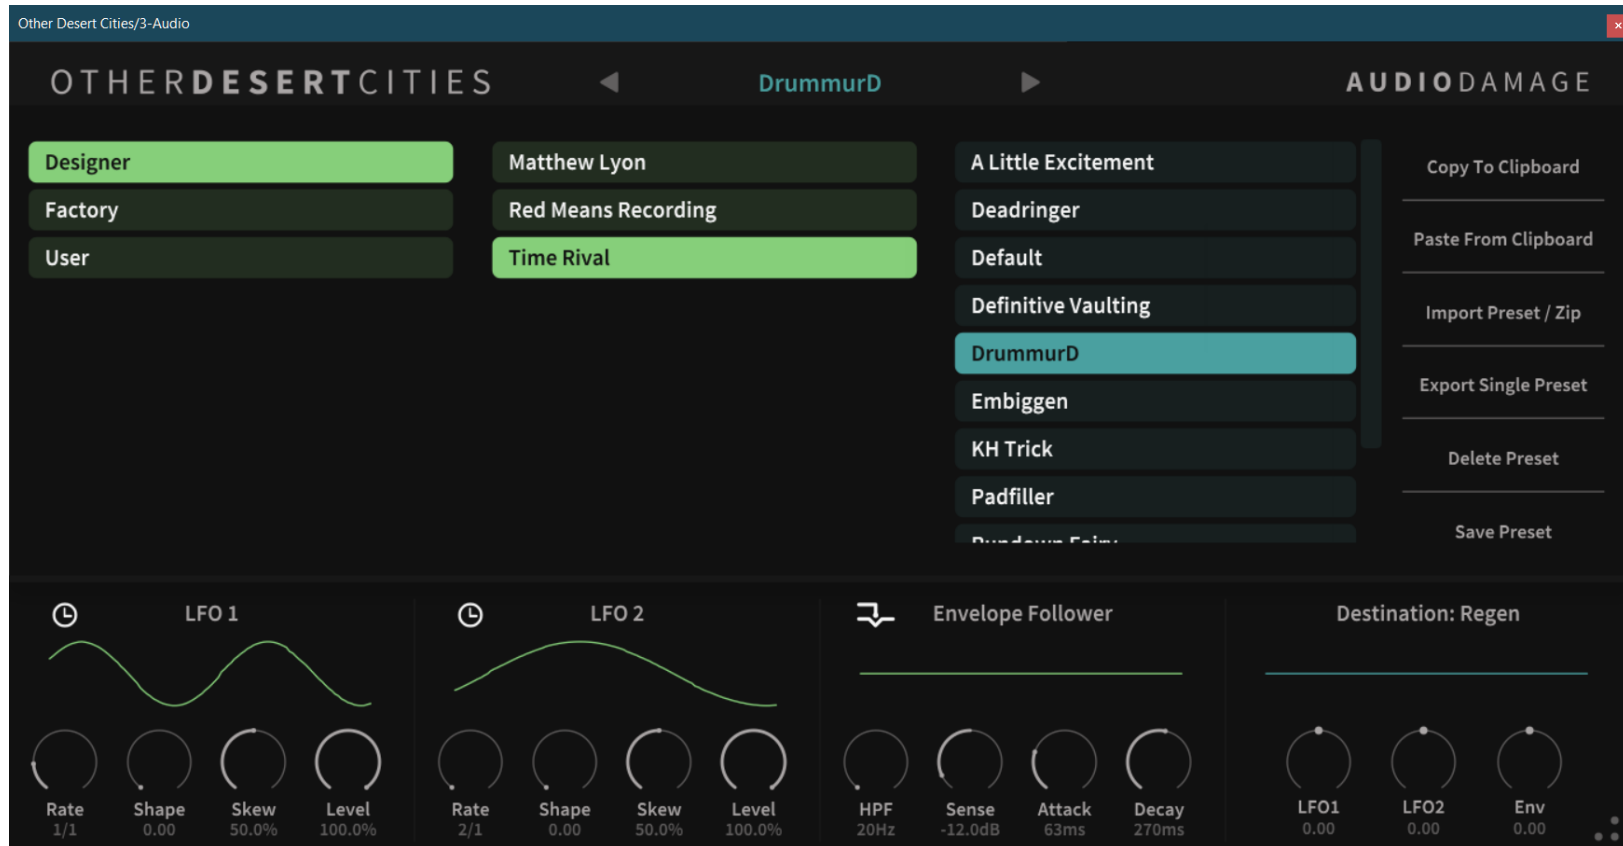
Other Desert Cities/3-Audio

OTHERDESERTCITIES DrummurD AUDIODAMAGE

Designer
Factory
User

Matthew Lyon
Red Means Recording
Time Rival

A Little Excitement
Deadringer
Default
Definitive Vaulting
DrummurD
Embiggen
KH Trick
Padfiller
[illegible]

Copy To Clipboard
Paste From Clipboard
Import Preset / Zip
Export Single Preset
Delete Preset
Save Preset

LFO 1
Rate 1/1
Shape 0.00
Skew 50.0%
Level 100.0%

LFO 2
Rate 2/1
Shape 0.00
Skew 50.0%
Level 100.0%

Envelope Follower
HPF 20Hz
Sense -12.0dB
Attack 63ms
Decay 270ms

Destination: Regen
LFO1 0.00
LFO2 0.00
Env 0.00